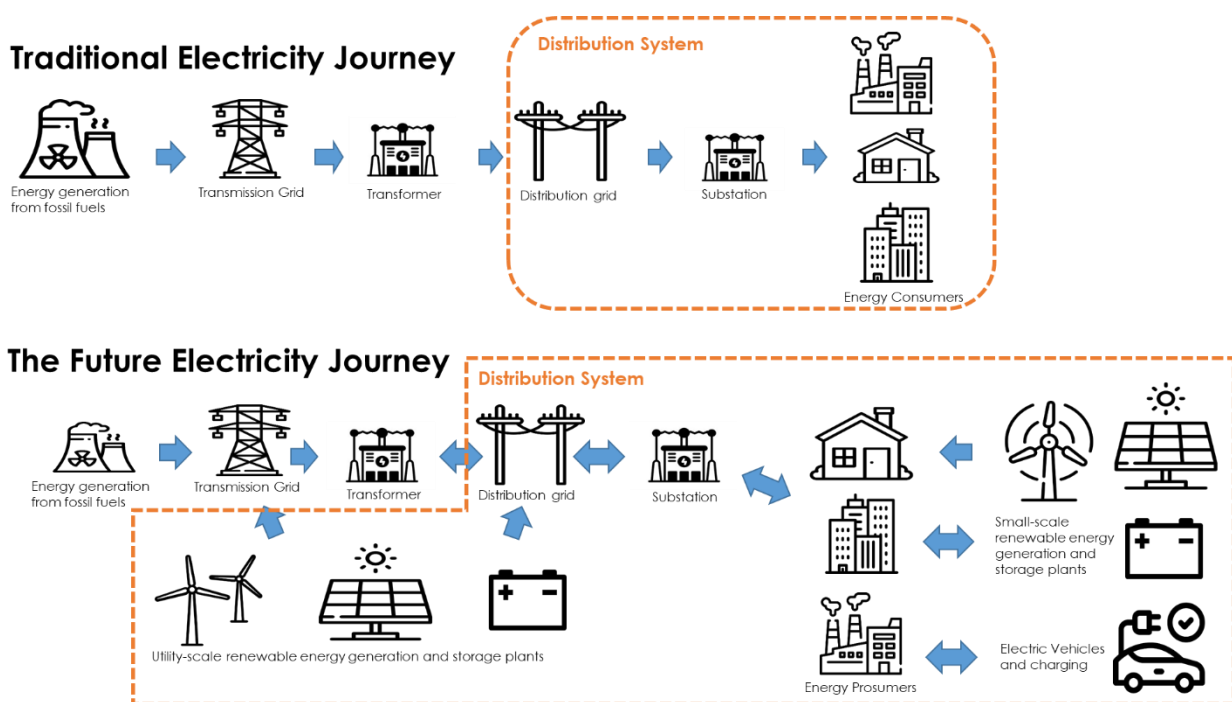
Traditional Electricity Journey

Distribution System

Energy generation from fossil fuels

Transmission Grid

Transformer

Distribution grid

Substation

Energy Consumers

The Future Electricity Journey

Distribution System

Energy generation from fossil fuels

Transmission Grid

Transformer

Distribution grid

Substation

Small-scale renewable energy generation and storage plants

Utility-scale renewable energy generation and storage plants

Electric Vehicles and charging

Energy Prosumers